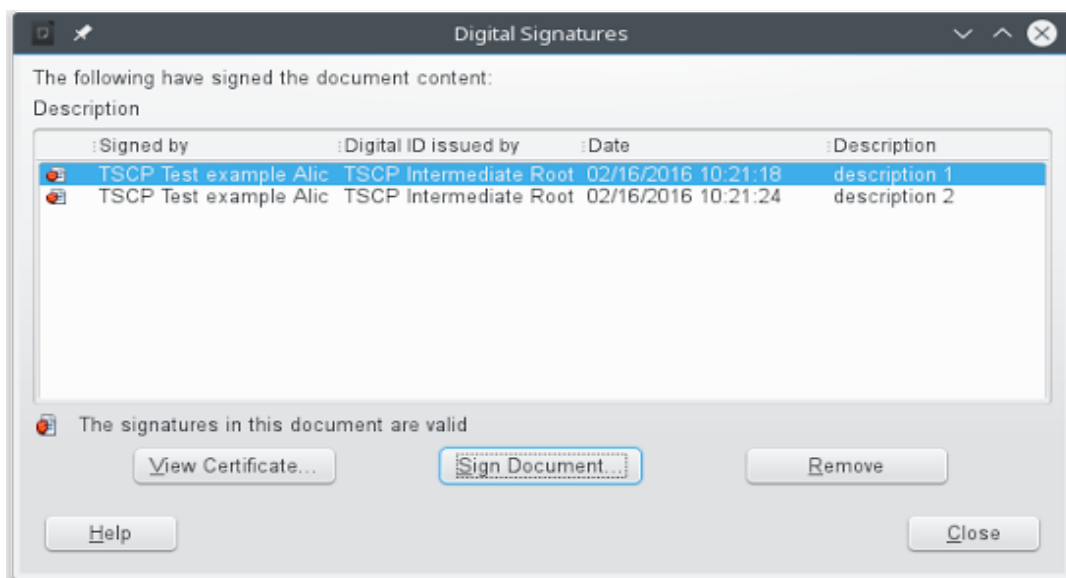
Digital Signatures

The following have signed the document content:

Description

| Signed by | Digital ID issued by | Date | Description |
|---|---|---|---|
| TSCP Test example Alic | TSCP Intermediate Root | 02/16/2016 10:21:18 | description 1 |
| TSCP Test example Alic | TSCP Intermediate Root | 02/16/2016 10:21:24 | description 2 |

The signatures in this document are valid

View Certificate...

Sign Document...

Remove

Help

Close